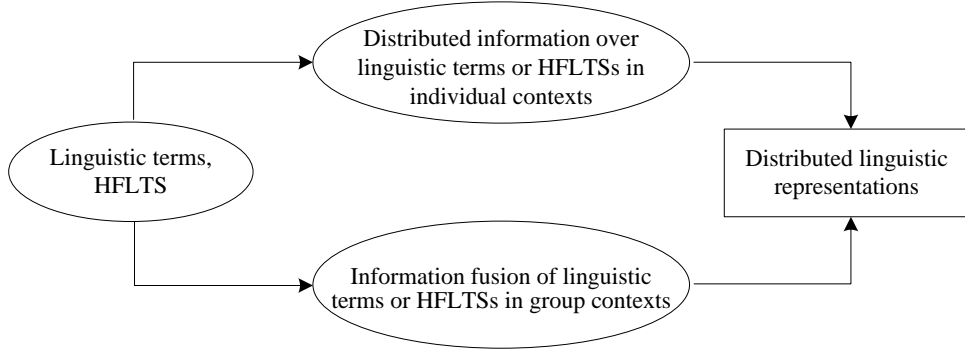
Linguistic terms, HFLTS

Distributed information over linguistic terms or HFLTSs in individual contexts

Information fusion of linguistic terms or HFLTSs in group contexts

Distributed linguistic representations